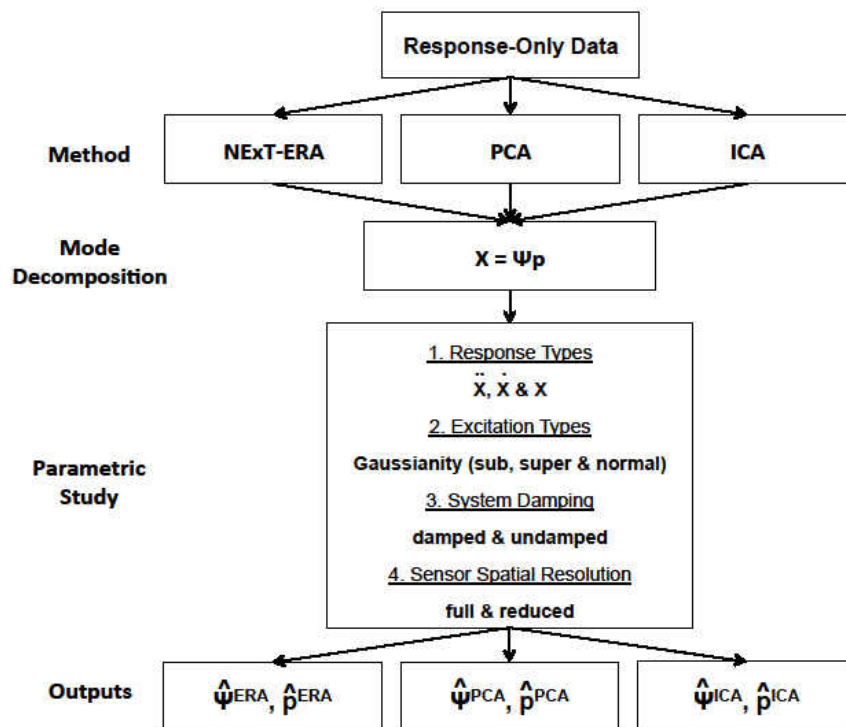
Response-Only Data

Method

NExT-ERA

PCA

ICA

Mode Decomposition

$X = \Psi p$

Parametric Study

1. Response Types

$\ddot{X}$, $\dot{X}$ & $X$

2. Excitation Types

Gaussianity (sub, super & normal)

3. System Damping

damped & undamped

4. Sensor Spatial Resolution

full & reduced

Outputs

$\hat{\Psi}^{ERA}$, $\hat{p}^{ERA}$

$\hat{\Psi}^{PCA}$, $\hat{p}^{PCA}$

$\hat{\Psi}^{ICA}$, $\hat{p}^{ICA}$